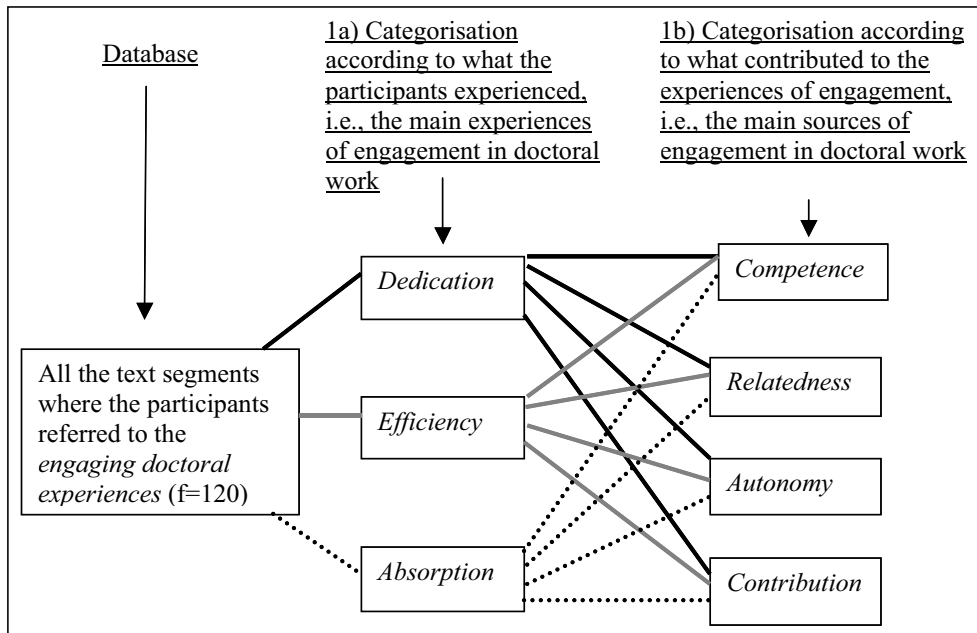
Database

1a) Categorisation according to what the participants experienced, i.e., the main experiences of engagement in doctoral work

1b) Categorisation according to what contributed to the experiences of engagement, i.e., the main sources of engagement in doctoral work

All the text segments where the participants referred to the *engaging doctoral experiences* (f=120)

*Dedication*

*Efficiency*

*Absorption*

*Competence*

*Relatedness*

*Autonomy*

*Contribution*